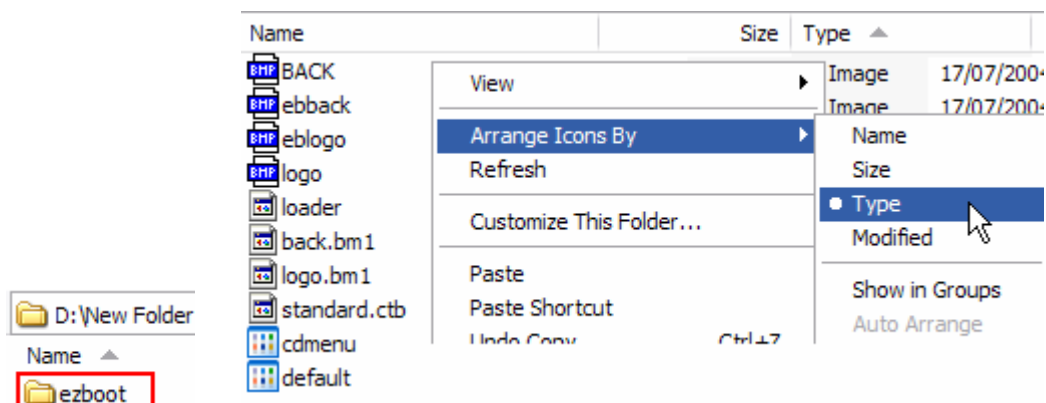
Name
Size
Type
BMP BACK
BMP ebback
BMP eblogo
BMP logo
loader
back.bm1
logo.bm1
standard.ctb
cdmenu
default

View
Arrange Icons By
Refresh
Customize This Folder...
Paste
Paste Shortcut
Undo Copy Ctrl+Z

Image 17/07/2004
Image 17/07/2004

Name
Size
Type
Modified
Show in Groups
Auto Arrange

D:\New Folder
Name
ezboot